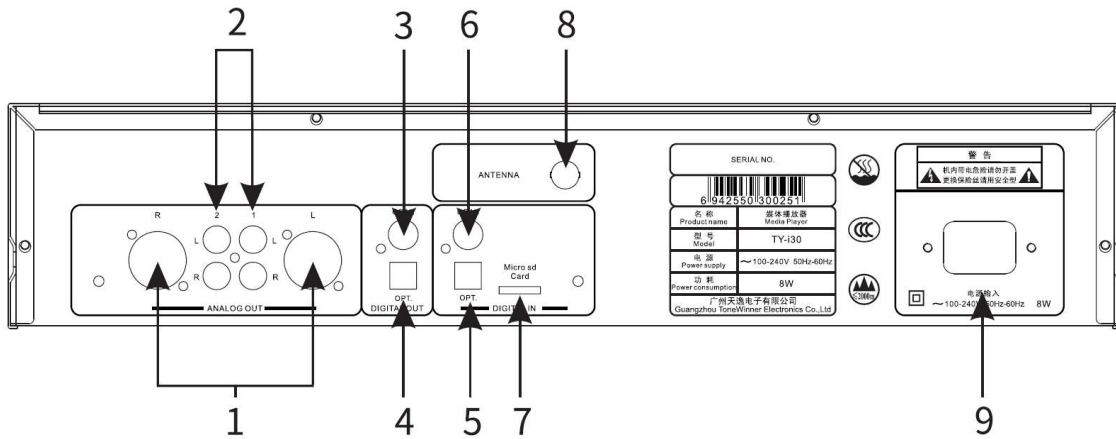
2
3
6
8

ANTENNA

SERIAL NO.

6 942550 300251

| 名 称 Product name | 媒体播放器 Media Player |
|---|---|
| 型 号 Model | TY-i30 |
| 电 源 Power supply | ~100-240V 50Hz-60Hz |
| 功 耗 Power consumption | 8W |

广州天逸电子有限公司
Guangzhou ToneWinner Electronics Co.,Ltd

≤3000m

警 告
机内带电危险请勿开盖
更换保险丝请用安全型

电源输入
~100-240V 50Hz-60Hz 8W

R
2
1
L
L
L
R
R
ANALOG OUT

OPT.
DIGITAL OUT

OPT.
Micro sd Card
DIGITAL IN

1
4
5
7
9